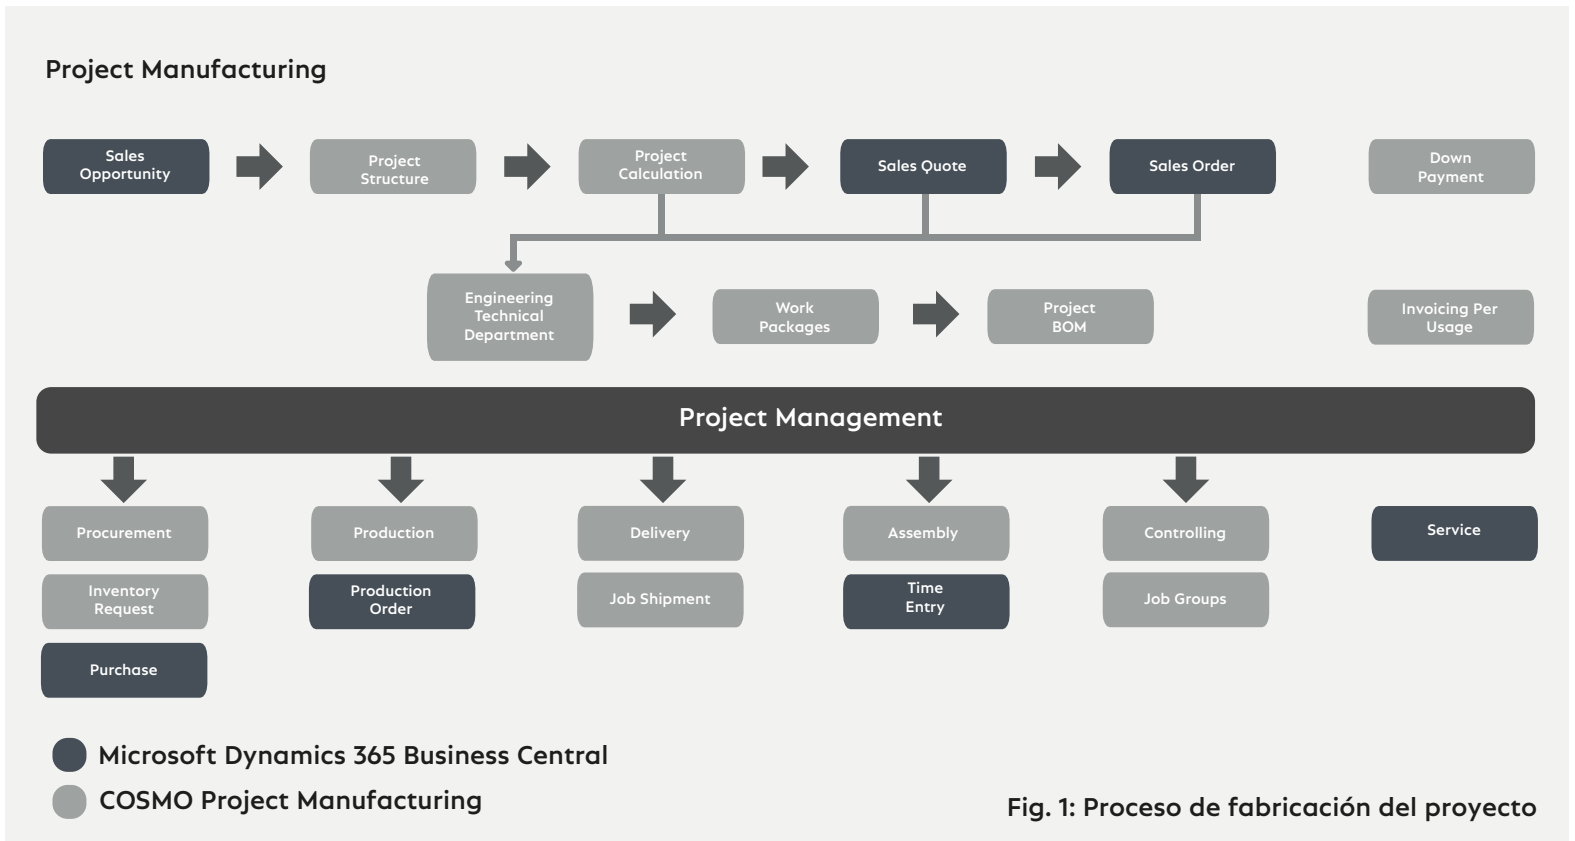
Project Manufacturing

Sales Opportunity

Project Structure

Project Calculation

Sales Quote

Sales Order

Down Payment

Engineering Technical Department

Work Packages

Project BOM

Invoicing Per Usage

Project Management

Procurement

Inventory Request

Purchase

Production

Production Order

Delivery

Job Shipment

Assembly

Time Entry

Controlling

Job Groups

Service

Microsoft Dynamics 365 Business Central

COSMO Project Manufacturing

Fig. 1: Proceso de fabricación del proyecto